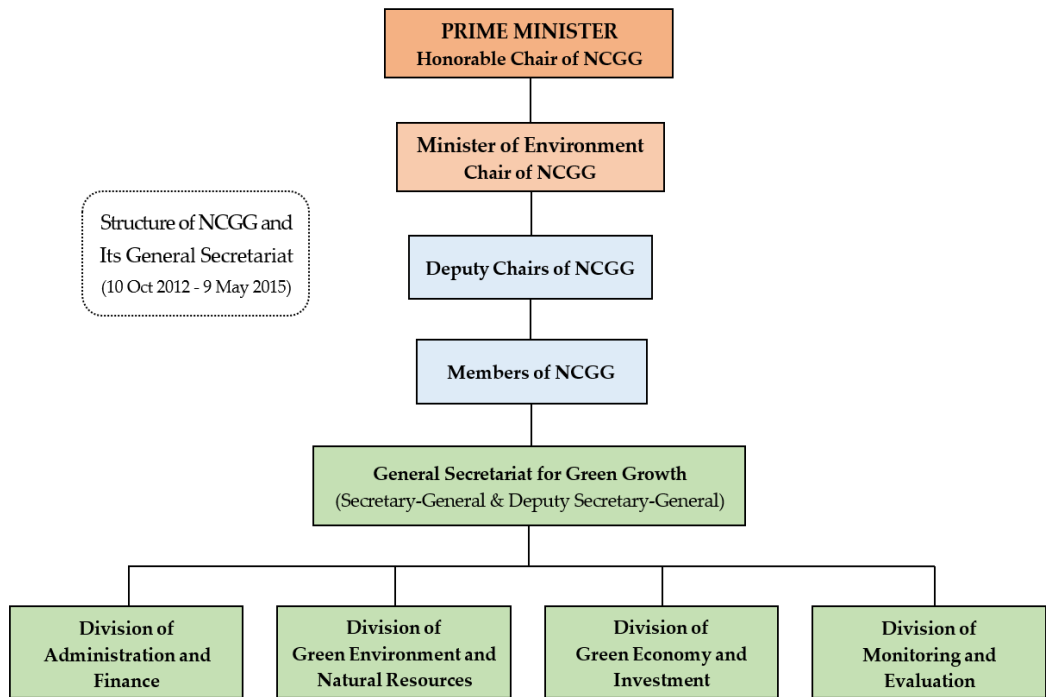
PRIME MINISTER
Honorable Chair of NCGG

Minister of Environment
Chair of NCGG

Structure of NCGG and Its General Secretariat
(10 Oct 2012 - 9 May 2015)

Deputy Chairs of NCGG

Members of NCGG

General Secretariat for Green Growth
(Secretary-General & Deputy Secretary-General)

Division of Administration and Finance

Division of Green Environment and Natural Resources

Division of Green Economy and Investment

Division of Monitoring and Evaluation